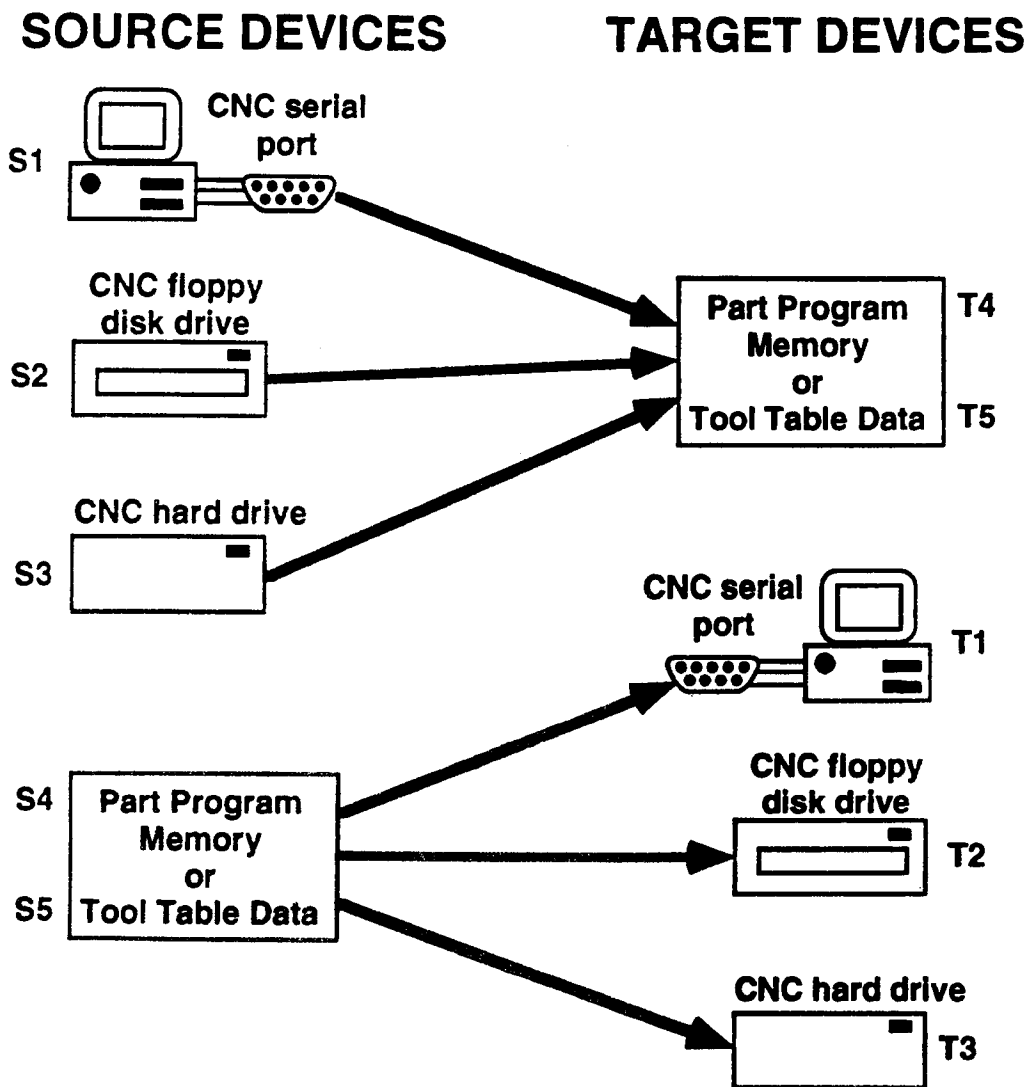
SOURCE DEVICES

TARGET DEVICES

S1

CNC serial port

CNC floppy disk drive

S2

CNC hard drive

S3

Part Program Memory or Tool Table Data

T4

T5

CNC serial port

T1

S4

Part Program Memory or Tool Table Data

S5

CNC floppy disk drive

T2

CNC hard drive

T3